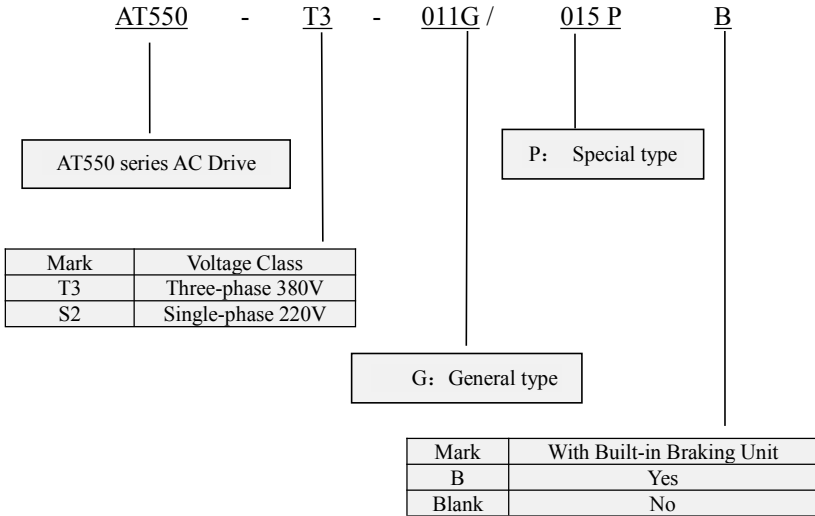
AT550 - T3 - 011G / 015 P B

AT550 series AC Drive

P: Special type

| Mark | Voltage Class |
|---|---|
| T3 | Three-phase 380V |
| S2 | Single-phase 220V |

G: General type

| Mark | With Built-in Braking Unit |
|---|---|
| B | Yes |
| Blank | No |